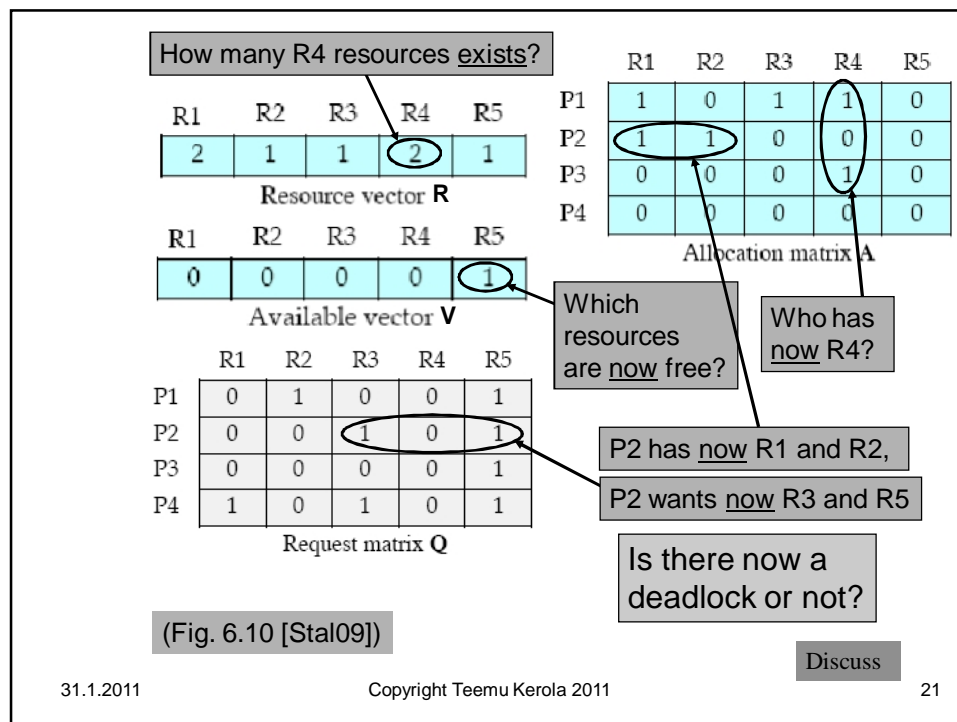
How many R4 resources exists?

| R1 | R2 | R3 | R4 | R5 |
|---|---|---|---|---|
| 2 | 1 | 1 | 2 | 1 |

Resource vector **R**

| R1 | R2 | R3 | R4 | R5 |
|---|---|---|---|---|
| 0 | 0 | 0 | 0 | 1 |

Available vector **V**

| | R1 | R2 | R3 | R4 | R5 |
|---|---|---|---|---|---|
| P1 | 1 | 0 | 1 | 1 | 0 |
| P2 | 1 | 1 | 0 | 0 | 0 |
| P3 | 0 | 0 | 0 | 1 | 0 |
| P4 | 0 | 0 | 0 | 0 | 0 |

Allocation matrix **A**

Which resources are now free?

Who has now R4?

| | R1 | R2 | R3 | R4 | R5 |
|---|---|---|---|---|---|
| P1 | 0 | 1 | 0 | 0 | 1 |
| P2 | 0 | 0 | 1 | 0 | 1 |
| P3 | 0 | 0 | 0 | 0 | 1 |
| P4 | 1 | 0 | 1 | 0 | 1 |

Request matrix **Q**

P2 has now R1 and R2,

P2 wants now R3 and R5

Is there now a deadlock or not?

(Fig. 6.10 [Stal09])

Discuss

31.1.2011 Copyright Teemu Kerola 2011 21